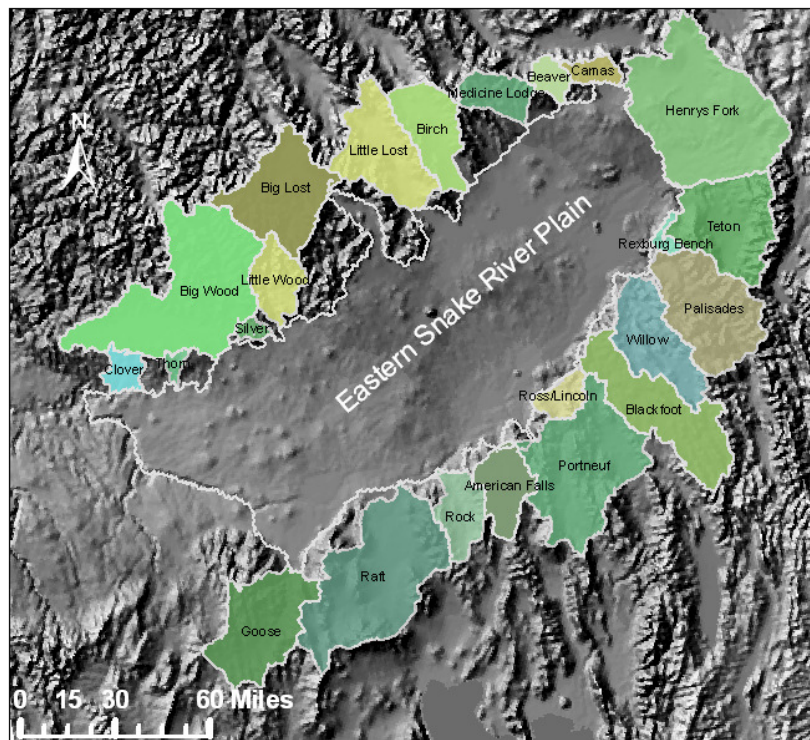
N

Camas
Beaver
Medicine Lodge
Henrys Fork
Birch
Little Lost
Big Lost
Teton
Rexburg Bench
Little Wood
Big Wood
Palisades
Silver
Willow
Clover
Thorn
Eastern Snake River Plain
Ross/Lincoln
Blackfoot
Portneuf
American Falls
Rock
Raft
Goose

0 15 30 60 Miles